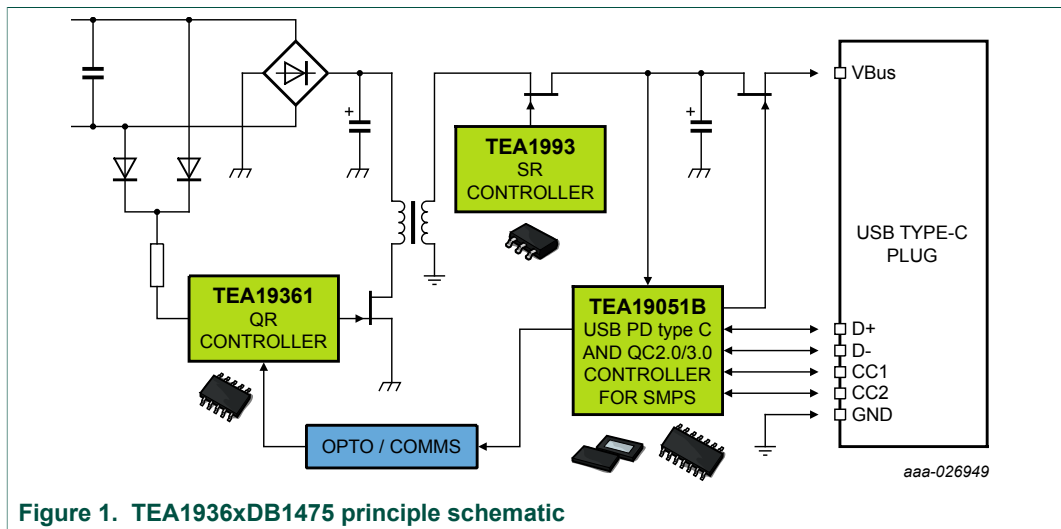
TEA1993
SR
CONTROLLER

VBus

USB TYPE-C
PLUG

TEA19361
QR
CONTROLLER

TEA19051B
USB PD type C
AND QC2.0/3.0
CONTROLLER
FOR SMPS

D+
D-
CC1
CC2
GND

OPTO / COMMS

aaa-026949

Figure 1. TEA1936xDB1475 principle schematic